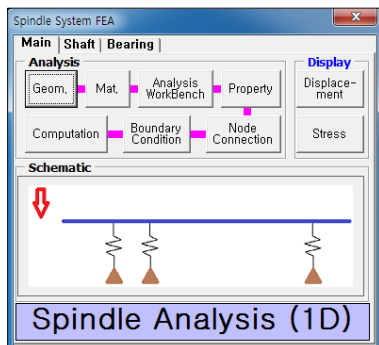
Spindle System FEA

Main | Shaft | Bearing

Analysis

Geom,

Mat,

Analysis WorkBench

Property

Computation

Boundary Condition

Node Connection

Display

Displacement

Stress

Schematic

Spindle Analysis (1D)